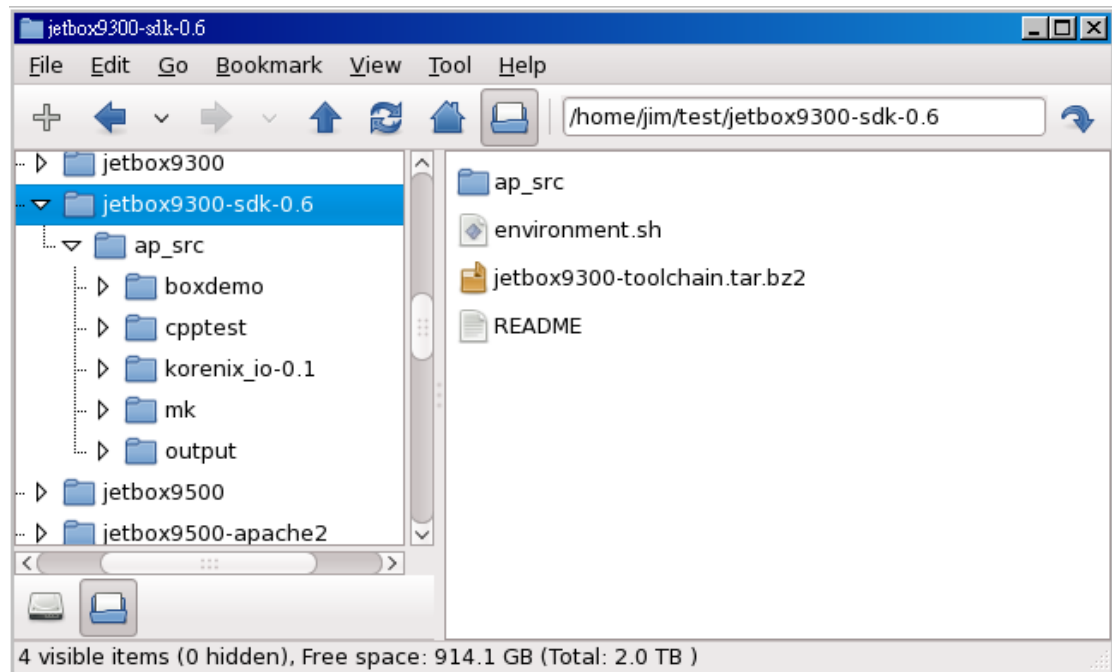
jetbox9300-sdk-0.6

File Edit Go Bookmark View Tool Help

/home/jim/test/jetbox9300-sdk-0.6

jetbox9300
jetbox9300-sdk-0.6
ap_src
boxdemo
cpptest
korenix_io-0.1
mk
output
jetbox9500
jetbox9500-apache2

ap_src
environment.sh
jetbox9300-toolchain.tar.bz2
README

4 visible items (0 hidden), Free space: 914.1 GB (Total: 2.0 TB )